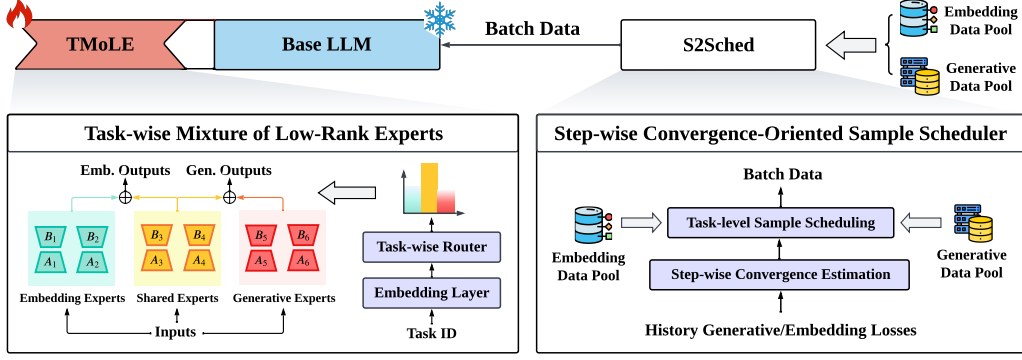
TMoLE
Base LLM
Batch Data
S2Sched
Embedding Data Pool
Generative Data Pool

Task-wise Mixture of Low-Rank Experts

Emb. Outputs
Gen. Outputs
$\oplus$
$\oplus$
$B_1$ $B_2$
$A_1$ $A_2$
$B_3$ $B_4$
$A_3$ $A_4$
$B_5$ $B_6$
$A_5$ $A_6$
Embedding Experts
Shared Experts
Generative Experts
Inputs
Task-wise Router
Embedding Layer
Task ID

Step-wise Convergence-Oriented Sample Scheduler

Batch Data
Task-level Sample Scheduling
Embedding Data Pool
Generative Data Pool
Step-wise Convergence Estimation
History Generative/Embedding Losses